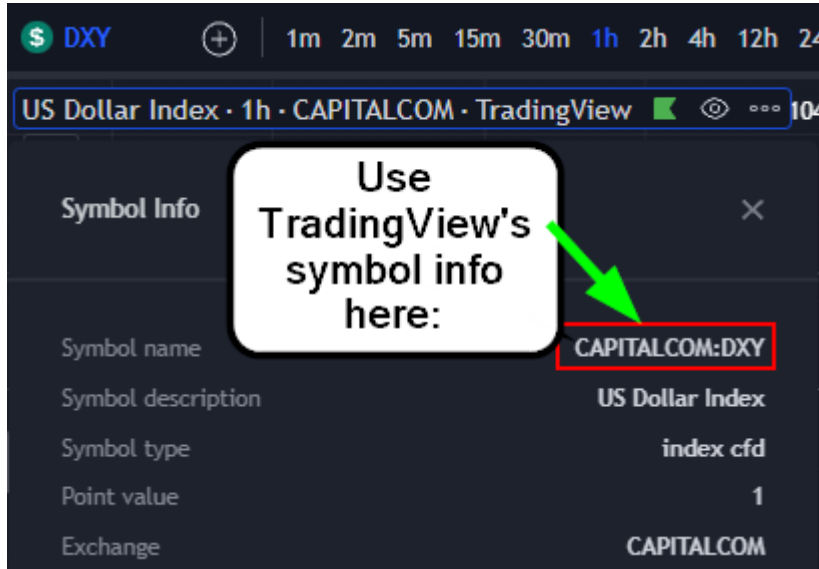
$ DXY 1m 2m 5m 15m 30m 1h 2h 4h 12h 24

US Dollar Index · 1h · CAPITALCOM · TradingView 104

Symbol Info ×

Use TradingView's symbol info here:

Symbol name CAPITALCOM:DXY

Symbol description US Dollar Index

Symbol type index cfd

Point value 1

Exchange CAPITALCOM